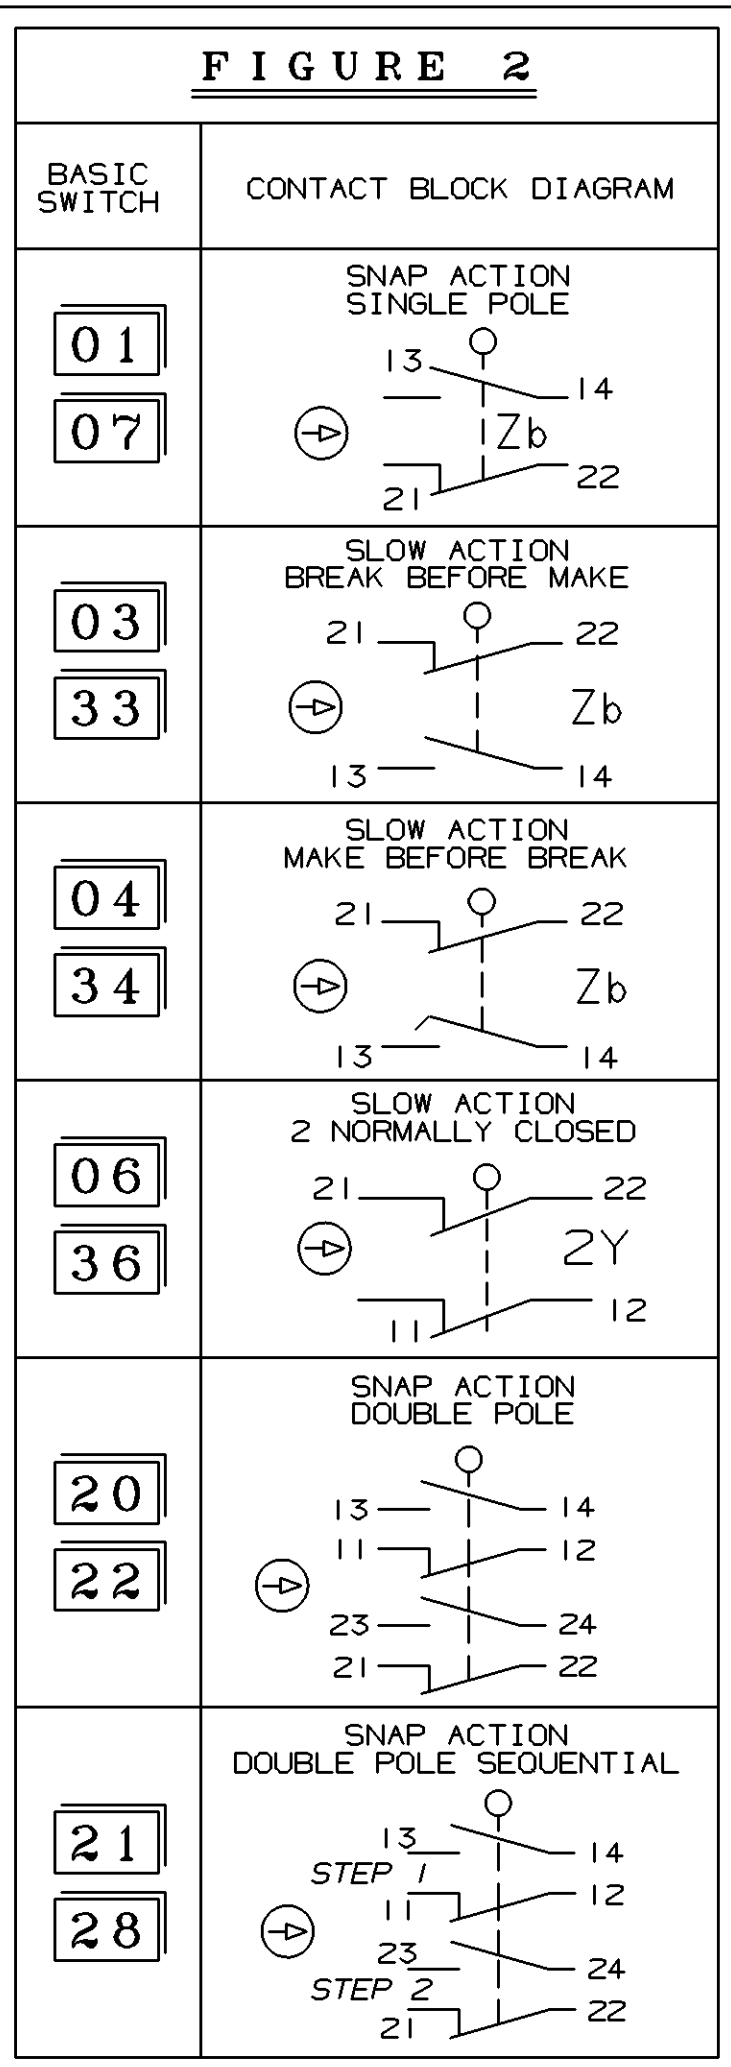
FIGURE 2

| BASIC SWITCH | CONTACT BLOCK DIAGRAM |
|---|---|
| 01<br>07 | SNAP ACTION SINGLE POLE<br>13 14<br>Zb<br>21 22 |
| 03<br>33 | SLOW ACTION BREAK BEFORE MAKE<br>21 22<br>Zb<br>13 14 |
| 04<br>34 | SLOW ACTION MAKE BEFORE BREAK<br>21 22<br>Zb<br>13 14 |
| 06<br>36 | SLOW ACTION 2 NORMALLY CLOSED<br>21 22<br>2Y<br>11 12 |
| 20<br>22 | SNAP ACTION DOUBLE POLE<br>13 14<br>11 12<br>23 24<br>21 22 |
| 21<br>28 | SNAP ACTION DOUBLE POLE SEQUENTIAL<br>13 14<br>STEP 1<br>11 12<br>23 24<br>STEP 2<br>21 22 |